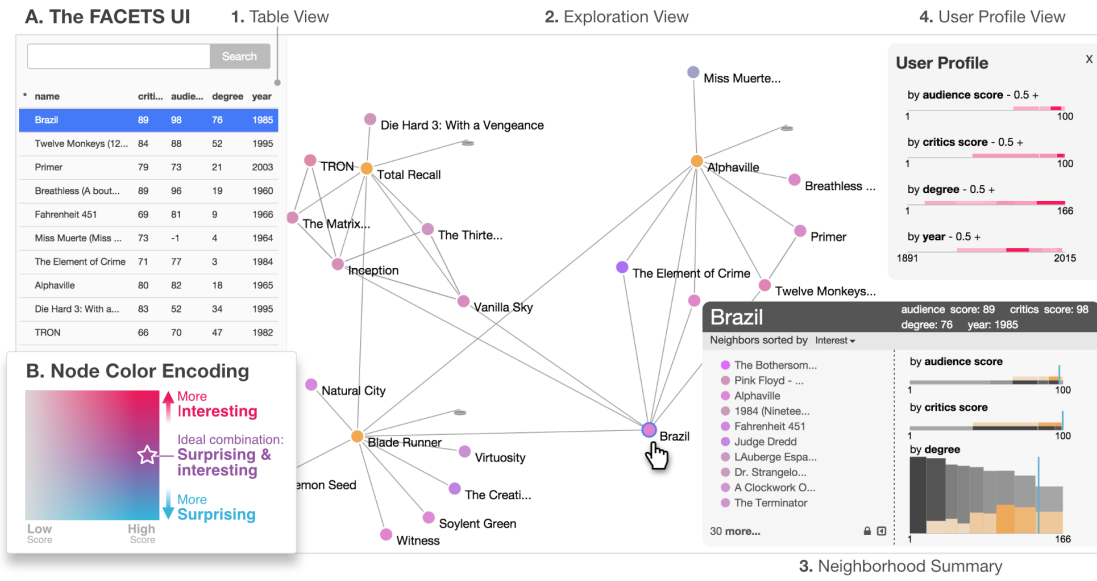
A. The FACETS UI

1. Table View

2. Exploration View

4. User Profile View

Search

| * | name | criti... | audie... | degree | year |
|---|---|---|---|---|---|
| | Brazil | 89 | 98 | 76 | 1985 |
| | Twelve Monkeys (12... | 84 | 88 | 52 | 1995 |
| | Primer | 79 | 73 | 21 | 2003 |
| | Breathless (A bout... | 89 | 96 | 19 | 1960 |
| | Fahrenheit 451 | 69 | 81 | 9 | 1966 |
| | Miss Muerte (Miss ... | 73 | -1 | 4 | 1964 |
| | The Element of Crime | 71 | 77 | 3 | 1984 |
| | Alphaville | 80 | 82 | 18 | 1965 |
| | Die Hard 3: With a... | 83 | 52 | 34 | 1995 |
| | TRON | 66 | 70 | 47 | 1982 |

B. Node Color Encoding

More Interesting

Ideal combination: Surprising & interesting

More Surprising

Low Score

High Score

Die Hard 3: With a Vengeance

TRON

Total Recall

The Matrix...

The Thirte...

Inception

Vanilla Sky

Natural City

Blade Runner

Virtuosity

emon Seed

The Creati...

Soylent Green

Witness

Miss Muerte...

Alphaville

Breathless ...

Primer

The Element of Crime

Twelve Monkeys...

Brazil

User Profile

x

by audience score - 0.5 +

1 100

by critics score - 0.5 +

1 100

by degree - 0.5 +

1 166

by year - 0.5 +

1891 2015

Brazil

audience score: 89 critics score: 98 degree: 76 year: 1985

Neighbors sorted by Interest

The Bothersom...
Pink Floyd - ...
Alphaville
1984 (Ninetee...
Fahrenheit 451
Judge Dredd
LAuberge Espa...
Dr. Strangelo...
A Clockwork O...
The Terminator

30 more...

by audience score

1 100

by critics score

1 100

by degree

1 166

3. Neighborhood Summary